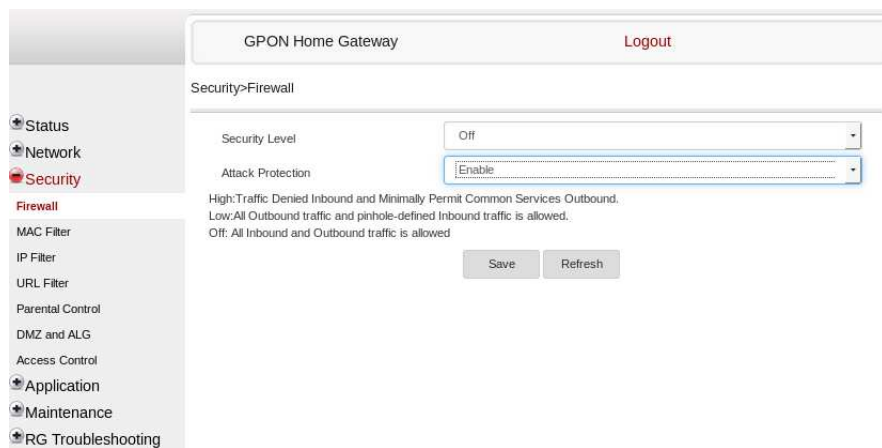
GPON Home Gateway

Logout

Security>Firewall

Status
Network
Security
Firewall
MAC Filter
IP Filter
URL Filter
Parental Control
DMZ and ALG
Access Control
Application
Maintenance
RG Troubleshooting

Security Level Off

Attack Protection Enable

High:Traffic Denied Inbound and Minimally Permit Common Services Outbound.
Low:All Outbound traffic and pinhole-defined Inbound traffic is allowed.
Off: All Inbound and Outbound traffic is allowed

Save Refresh